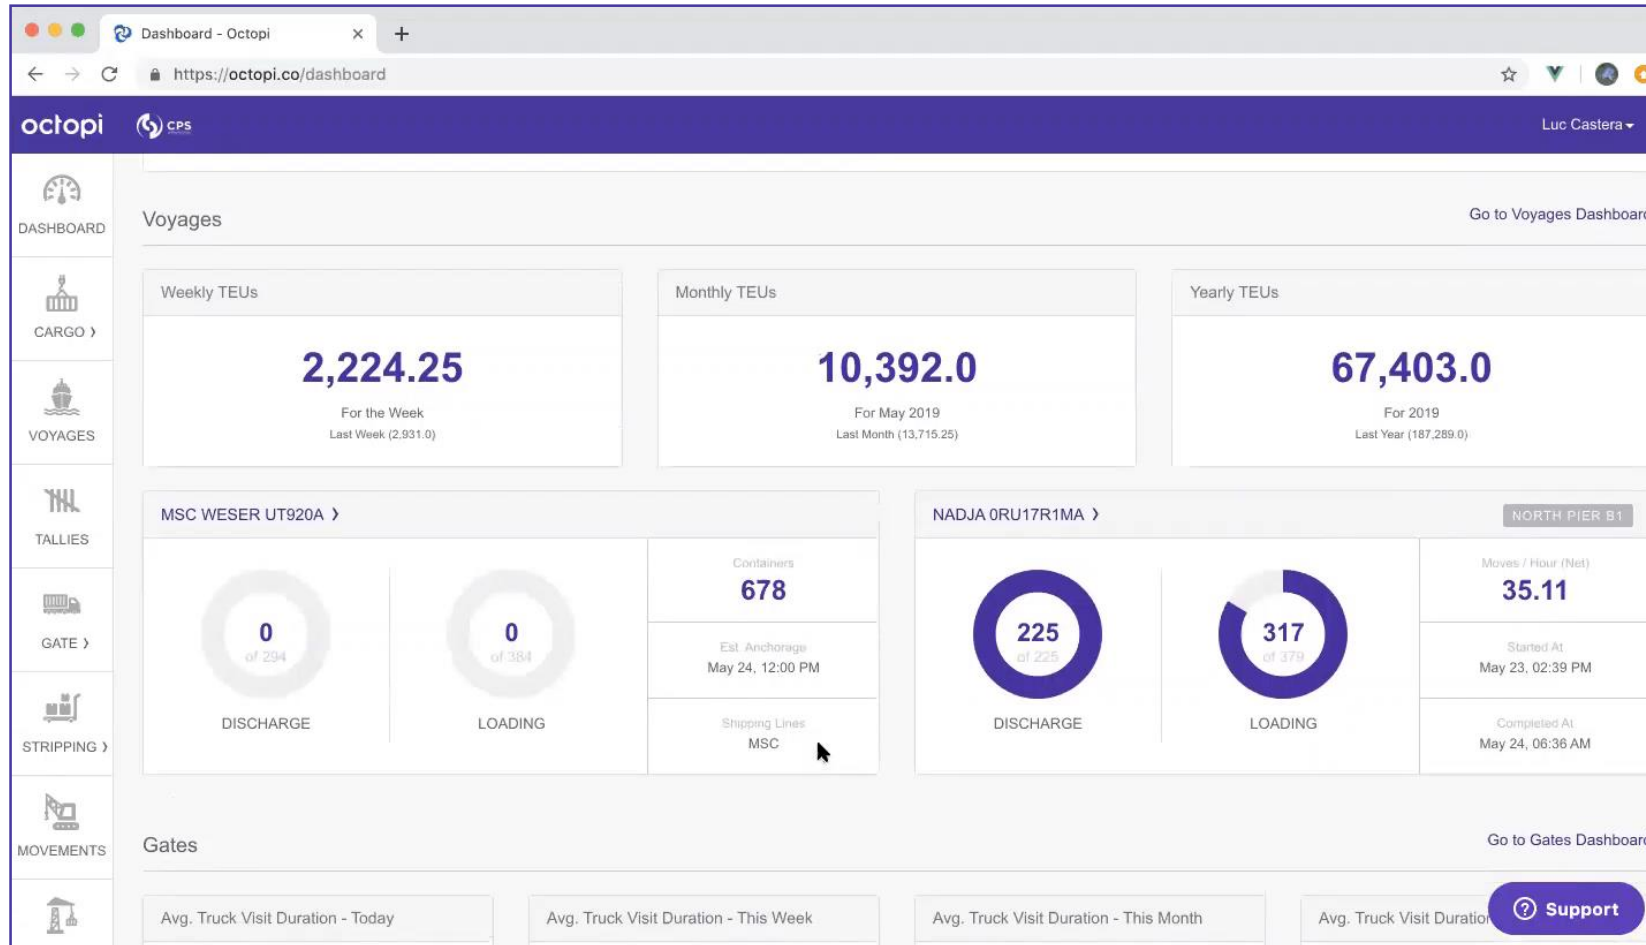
Dashboard - Octopi ×
+
https://octopi.co/dashboard

octopi CPS
Luc Castera

DASHBOARD
CARGO ›
VOYAGES
TALLIES
GATE ›
STRIPPING ›
MOVEMENTS

Voyages
Go to Voyages Dashboar

Weekly TEUs
2,224.25
For the Week
Last Week (2,931.0)

Monthly TEUs
10,392.0
For May 2019
Last Month (13,715.25)

Yearly TEUs
67,403.0
For 2019
Last Year (187,289.0)

MSC WESER UT920A ›
0
of 294
DISCHARGE
0
of 384
LOADING
Containers
678
Est. Anchorage
May 24, 12:00 PM
Shipping Lines
MSC

NADJA 0RU17R1MA ›
NORTH PIER B1
225
of 225
DISCHARGE
317
of 379
LOADING
Moves / Hour (Net)
35.11
Started At
May 23, 02:39 PM
Completed At
May 24, 06:36 AM

Gates
Go to Gates Dashboar

Avg. Truck Visit Duration - Today
Avg. Truck Visit Duration - This Week
Avg. Truck Visit Duration - This Month
Avg. Truck Visit Duratio
Support